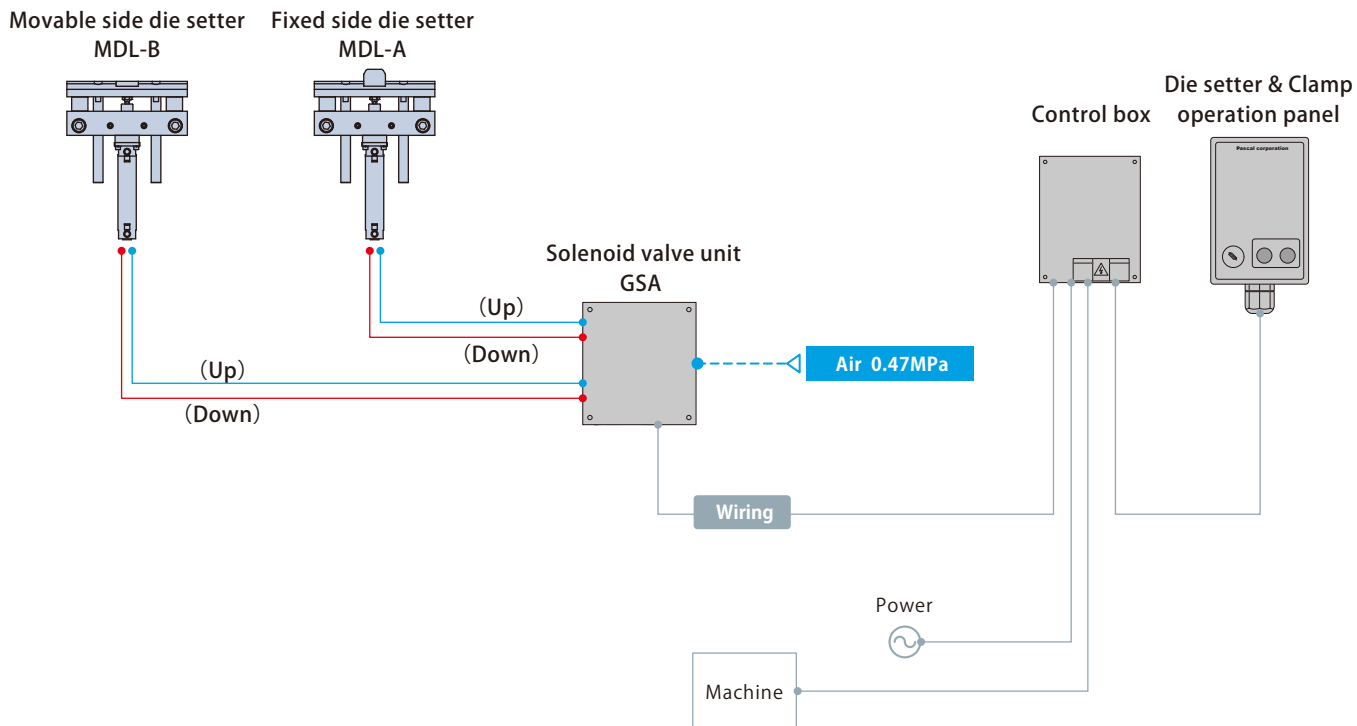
Movable side die setter
MDL-B

Fixed side die setter
MDL-A

Control box

Die setter & Clamp
operation panel

Pascal corporation

Solenoid valve unit
GSA

(Up)

(Down)

(Up)

(Down)

Air 0.47MPa

Wiring

Power

Machine